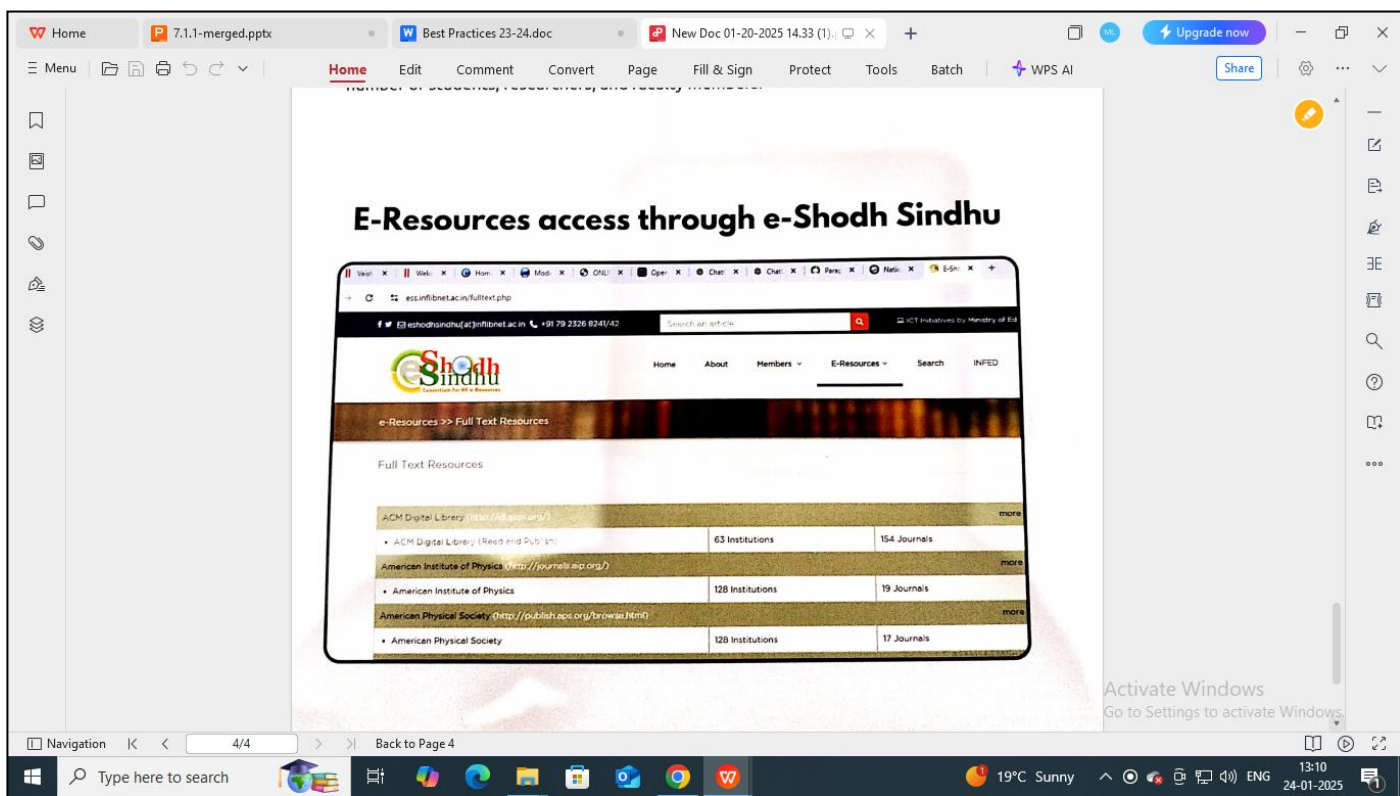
Home | 7.1.1-merged.pptx | Best Practices 23-24.doc | New Doc 01-20-2025 14.33 (1). | +

Upgrade now

Menu | Home | Edit | Comment | Convert | Page | Fill & Sign | Protect | Tools | Batch | WPS AI | Share

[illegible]

E-Resources access through e-Shodh Sindhu

ess.inflibnet.ac.in/fulltext.php

eshodhsindhu[at]inflibnet.ac.in +91 79 2326 8241/42 Search an article ICT Initiatives by Ministry of Ed

e Shodh Sindhu

Home About Members E-Resources Search INFED

e-Resources >> Full Text Resources

Full Text Resources

| ACM Digital Library (http://dl.acm.org/) | | more |
|---|---|---|
| • ACM Digital Library (Read and Publish) | 63 Institutions | 154 Journals |
| American Institute of Physics (http://journals.aip.org/) | | more |
| • American Institute of Physics | 128 Institutions | 19 Journals |
| American Physical Society (http://publish.aps.org/browse.html) | | more |
| • American Physical Society | 128 Institutions | 17 Journals |

Activate Windows
Go to Settings to activate Windows.

Navigation | 4/4 | Back to Page 4

Type here to search

19°C Sunny ENG 13:10 24-01-2025